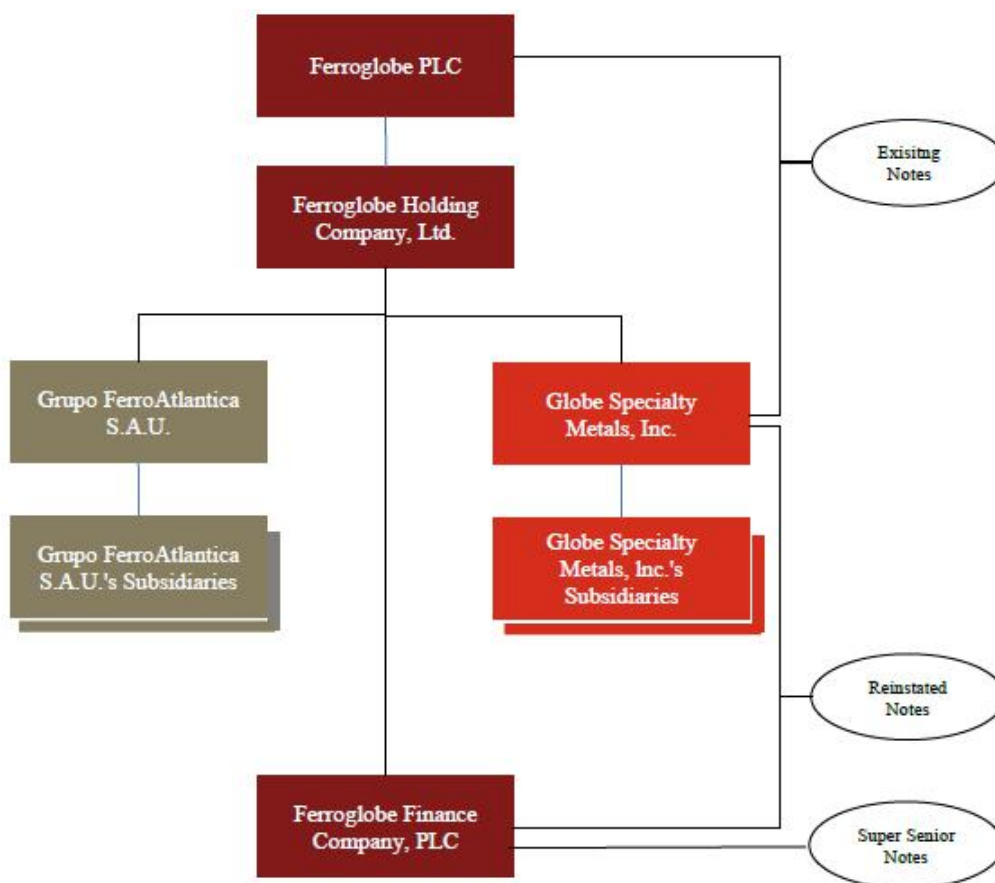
Ferroglobe PLC

Exisitng Notes

Ferroglobe Holding Company, Ltd.

Grupo FerroAtlantica S.A.U.

Globe Specialty Metals, Inc.

Grupo FerroAtlantica S.A.U.'s Subsidiaries

Globe Specialty Metals, Inc.'s Subsidiaries

Reinstated Notes

Ferroglobe Finance Company, PLC

Super Senior Notes